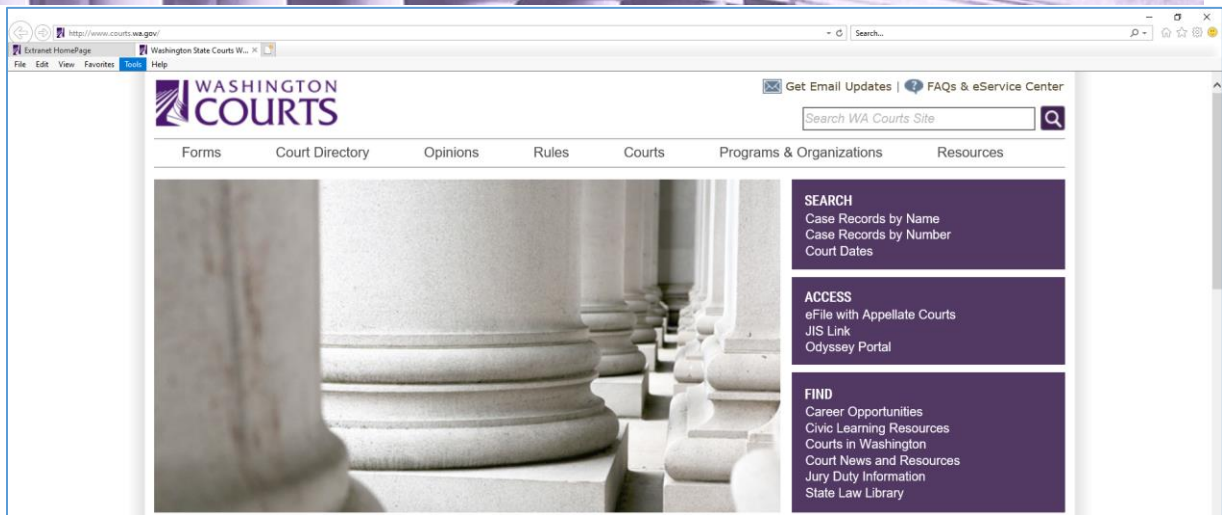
http://www.courts.wa.gov/

Search...

Extranet HomePage

Washington State Courts W... ×

File Edit View Favorites Tools Help

WASHINGTON COURTS

Get Email Updates | FAQs & eService Center

Search WA Courts Site

Forms Court Directory Opinions Rules Courts Programs & Organizations Resources

SEARCH
Case Records by Name
Case Records by Number
Court Dates

ACCESS
eFile with Appellate Courts
JIS Link
Odyssey Portal

FIND
Career Opportunities
Civic Learning Resources
Courts in Washington
Court News and Resources
Jury Duty Information
State Law Library